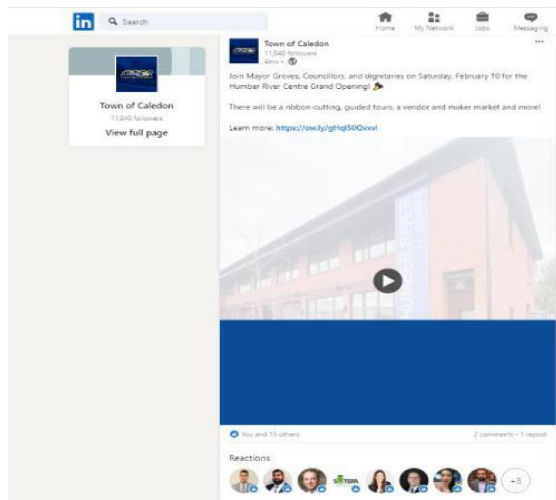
in Search

Home My Network Jobs Messaging

Town of Caledon
11,640 followers
View full page

Town of Caledon
11,640 followers
4mo •

Join Mayor Groves, Councillors, and dignitaries on Saturday, February 10 for the Humber River Centre Grand Opening! 🎉

There will be a ribbon-cutting, guided tours, a vendor and maker market and more!

Learn more: https://ow.ly/gHql50Qvxvl

You and 15 others

2 comments • 1 repost

Reactions

+5